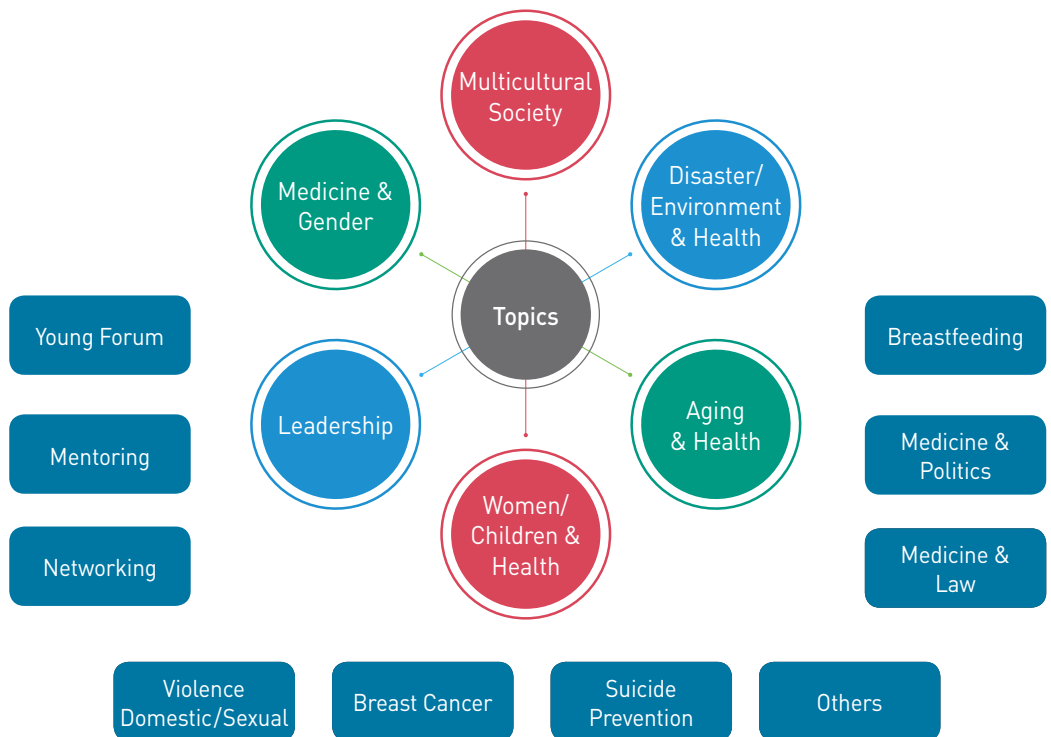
Multicultural Society

Medicine & Gender

Disaster/ Environment & Health

Topics

Young Forum

Breastfeeding

Leadership

Aging & Health

Mentoring

Medicine & Politics

Women/ Children & Health

Networking

Medicine & Law

Violence Domestic/Sexual

Breast Cancer

Suicide Prevention

Others